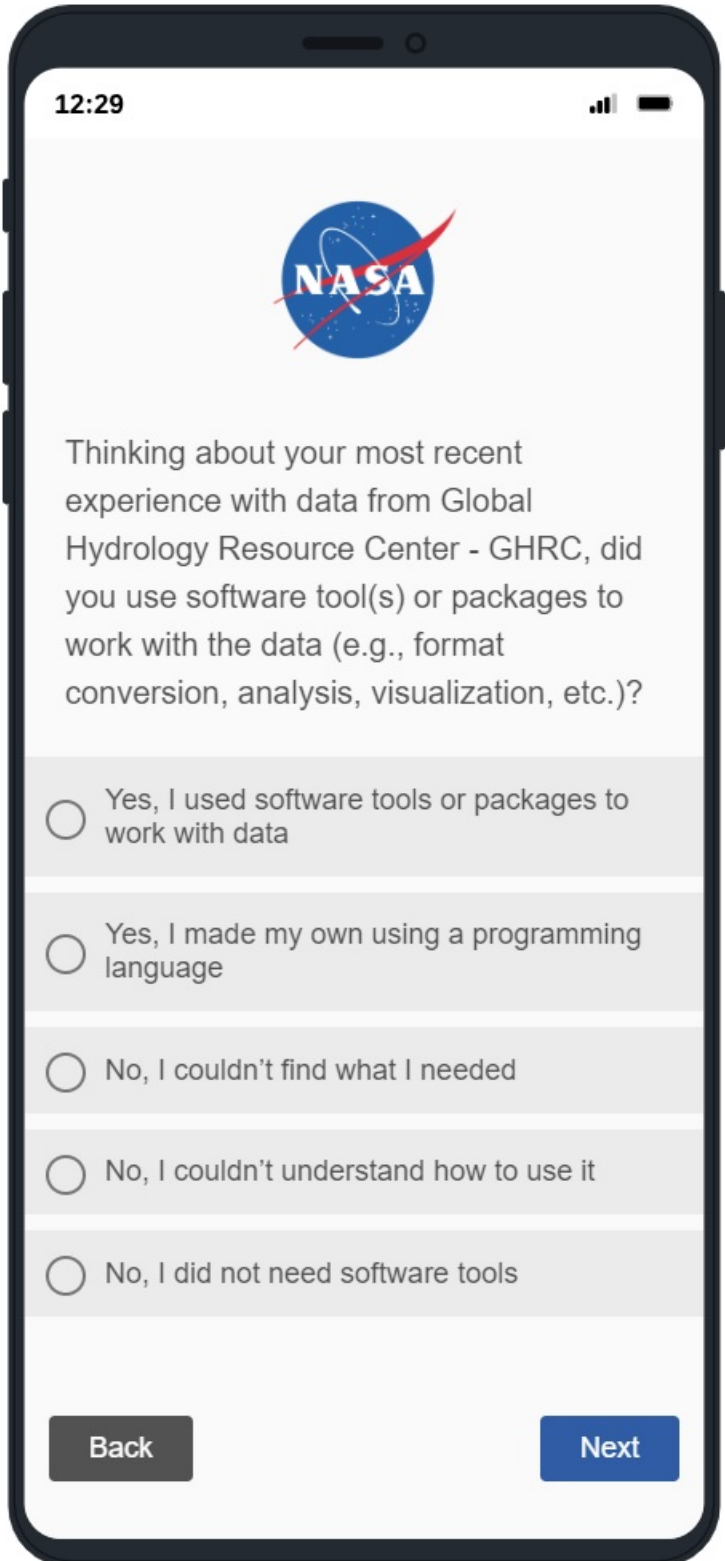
12:29

NASA

Thinking about your most recent experience with data from Global Hydrology Resource Center - GHRC, did you use software tool(s) or packages to work with the data (e.g., format conversion, analysis, visualization, etc.)?

Yes, I used software tools or packages to work with data

Yes, I made my own using a programming language

No, I couldn’t find what I needed

No, I couldn’t understand how to use it

No, I did not need software tools

Back

Next